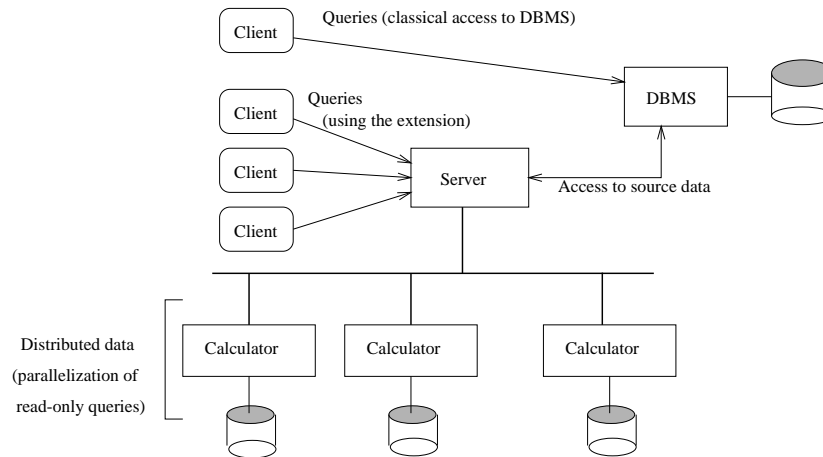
Client

Queries (classical access to DBMS)

DBMS

Client

Queries (using the extension)

Client

Server

Access to source data

Client

Distributed data (parallelization of read-only queries)

Calculator

Calculator

Calculator